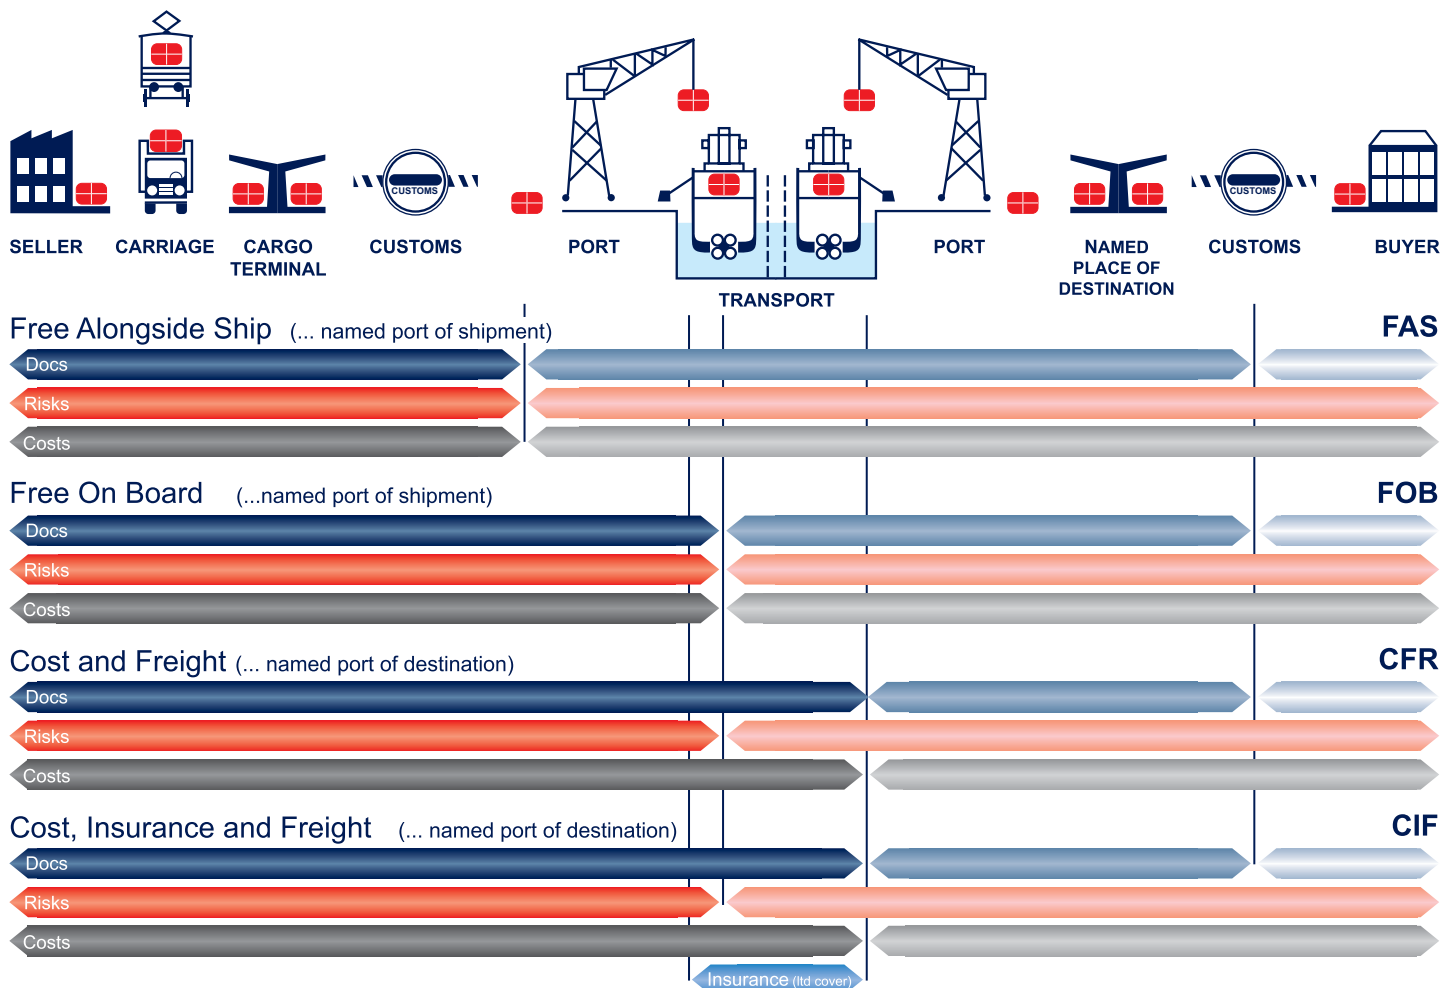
SELLER CARRIAGE CARGO TERMINAL CUSTOMS PORT TRANSPORT PORT NAMED PLACE OF DESTINATION CUSTOMS BUYER

CUSTOMS

CUSTOMS

Free Alongside Ship (... named port of shipment)

FAS

Docs

Risks

Costs

Free On Board (...named port of shipment)

FOB

Docs

Risks

Costs

Cost and Freight (... named port of destination)

CFR

Docs

Risks

Costs

Cost, Insurance and Freight (... named port of destination)

CIF

Docs

Risks

Costs

Insurance (ltd cover)